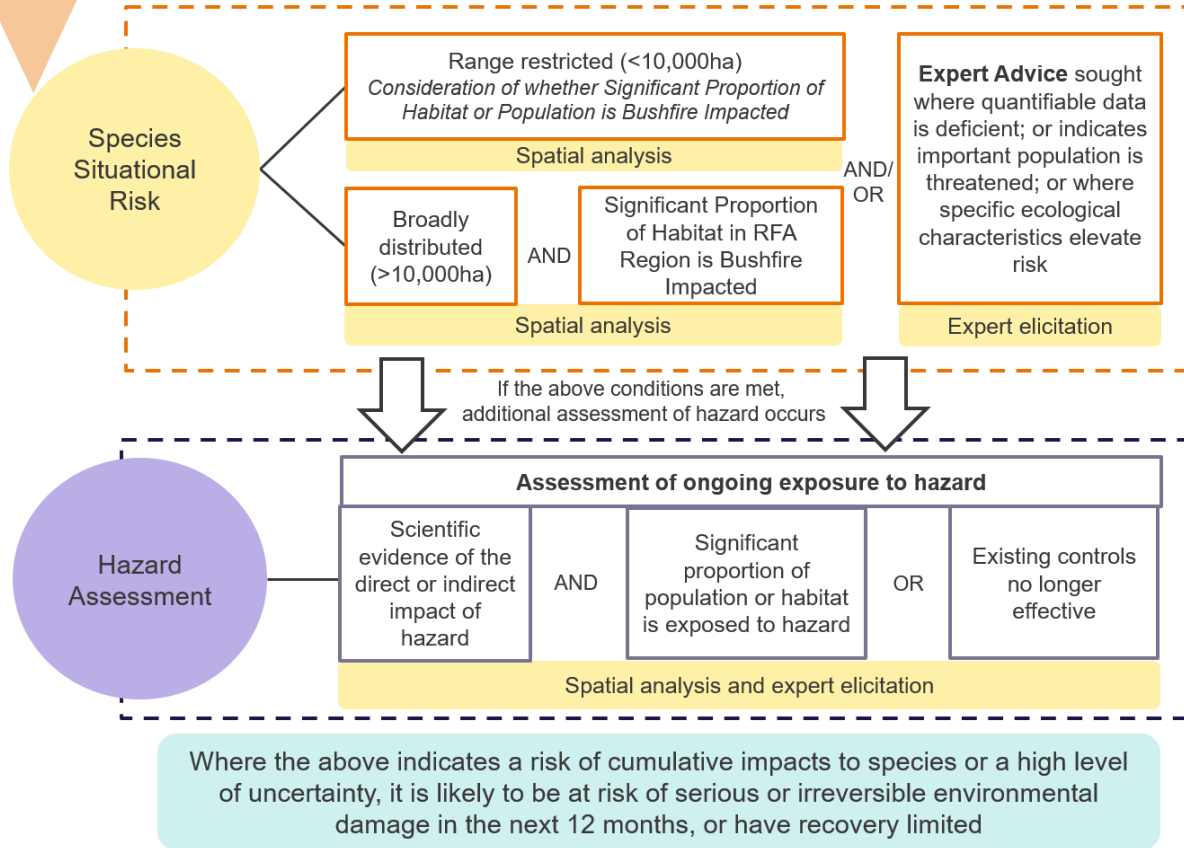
Species Situational Risk

Range restricted (<10,000ha)
*Consideration of whether Significant Proportion of Habitat or Population is Bushfire Impacted*

Spatial analysis

Broadly distributed (>10,000ha)

AND

Significant Proportion of Habitat in RFA Region is Bushfire Impacted

Spatial analysis

AND/ OR

**Expert Advice** sought where quantifiable data is deficient; or indicates important population is threatened; or where specific ecological characteristics elevate risk

Expert elicitation

If the above conditions are met, additional assessment of hazard occurs

Hazard Assessment

**Assessment of ongoing exposure to hazard**

Scientific evidence of the direct or indirect impact of hazard

AND

Significant proportion of population or habitat is exposed to hazard

OR

Existing controls no longer effective

Spatial analysis and expert elicitation

Where the above indicates a risk of cumulative impacts to species or a high level of uncertainty, it is likely to be at risk of serious or irreversible environmental damage in the next 12 months, or have recovery limited